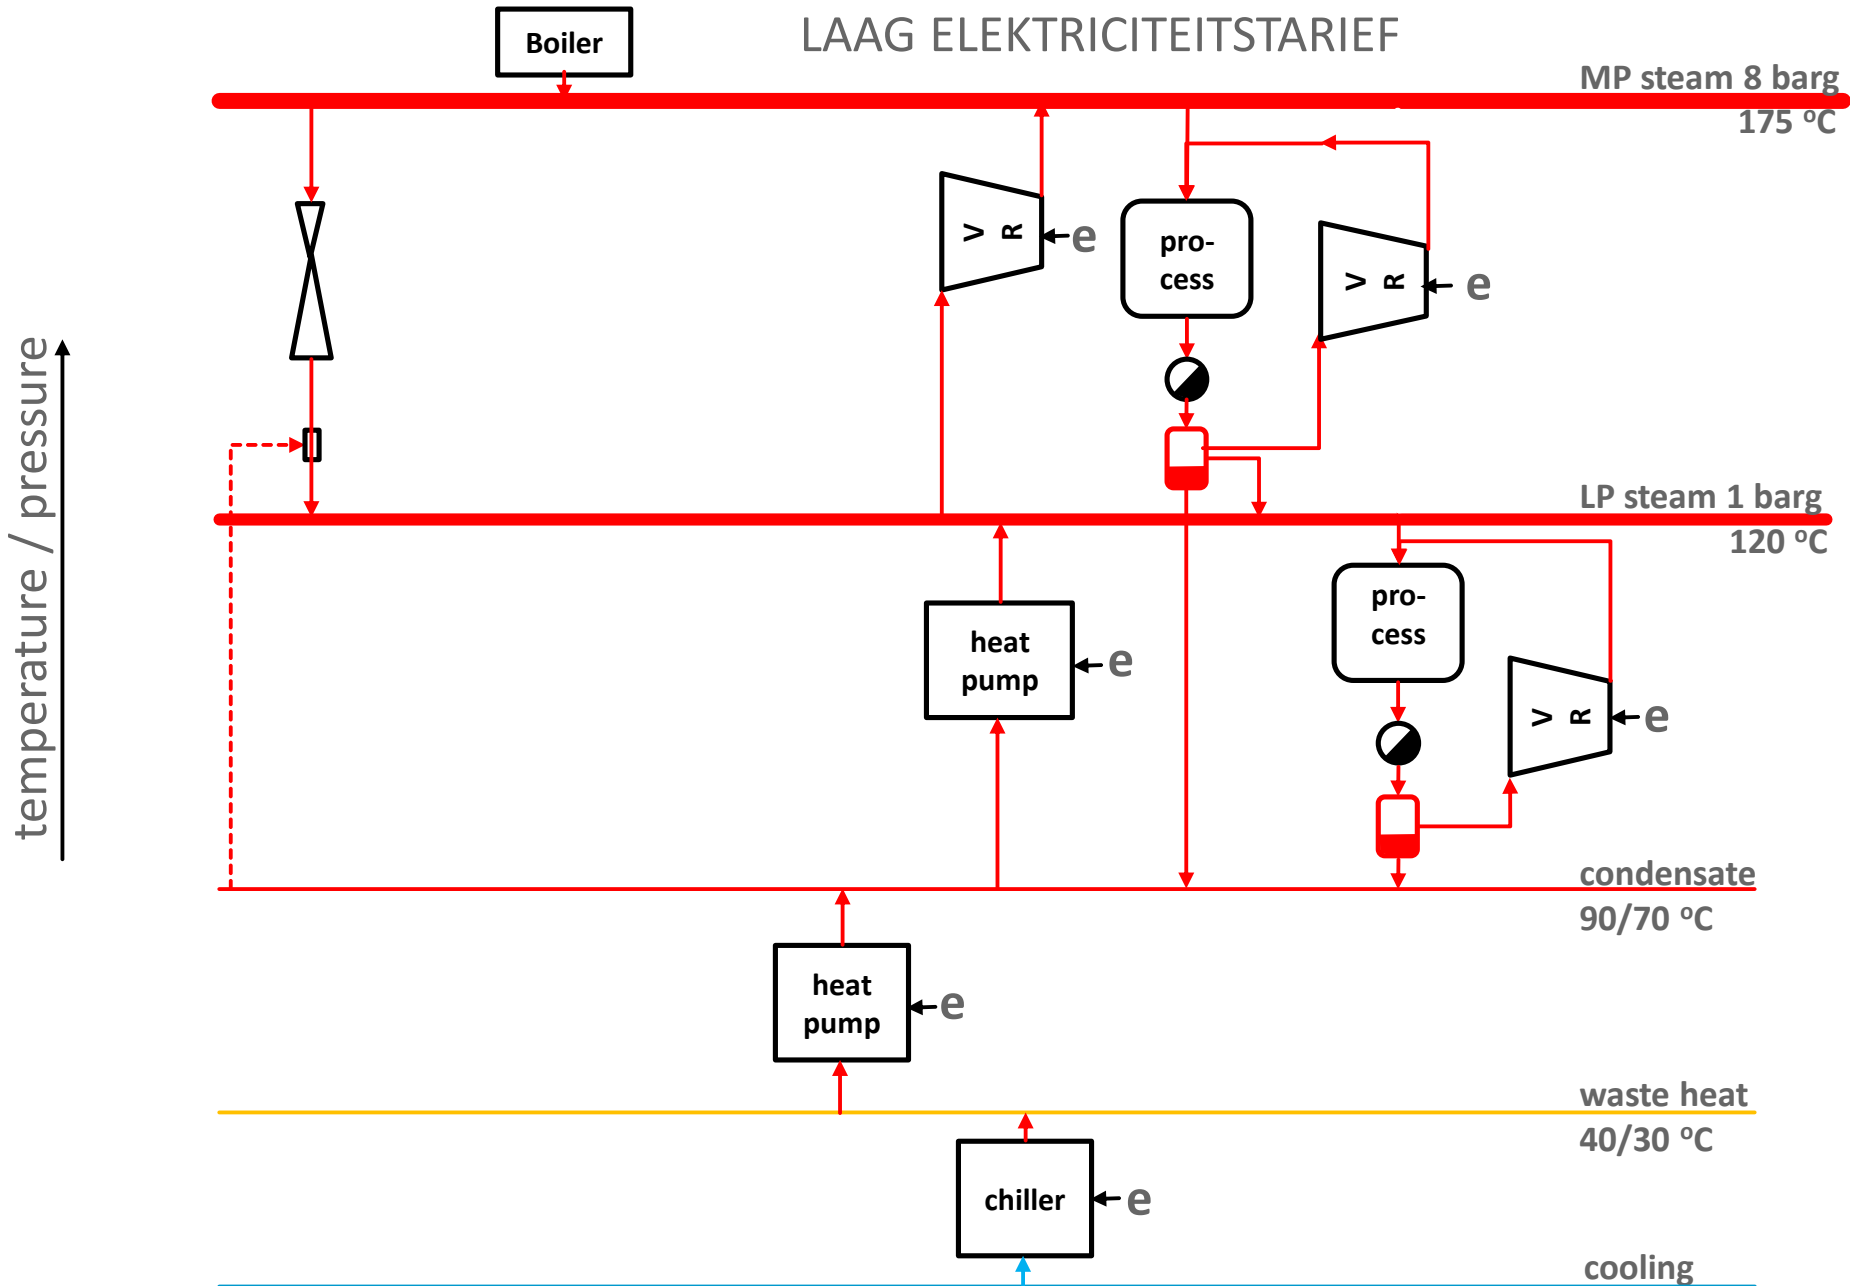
Boiler

LAAG ELEKTRICITEITSTARIEF

MP steam 8 barg
175 ºC

V R
e

pro-
cess

V R
e

temperature / pressure

LP steam 1 barg
120 ºC

heat
pump
e

pro-
cess

V R
e

condensate
90/70 ºC

heat
pump
e

waste heat
40/30 ºC

chiller
e

cooling